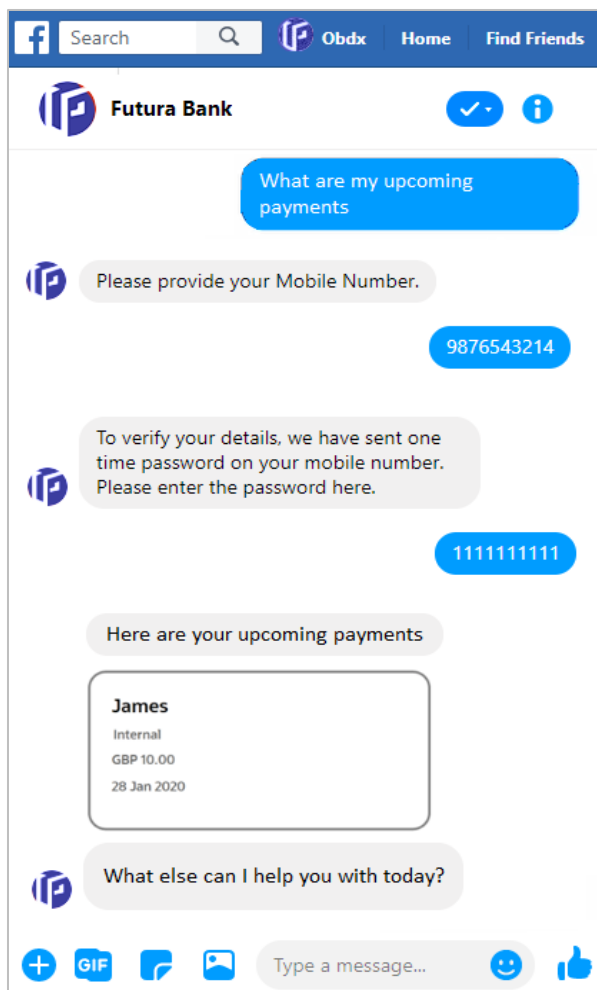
Search

Obdx

Home

Find Friends

Futura Bank

What are my upcoming payments

Please provide your Mobile Number.

9876543214

To verify your details, we have sent one time password on your mobile number. Please enter the password here.

1111111111

Here are your upcoming payments

James

Internal

GBP 10.00

28 Jan 2020

What else can I help you with today?

GIF

Type a message...